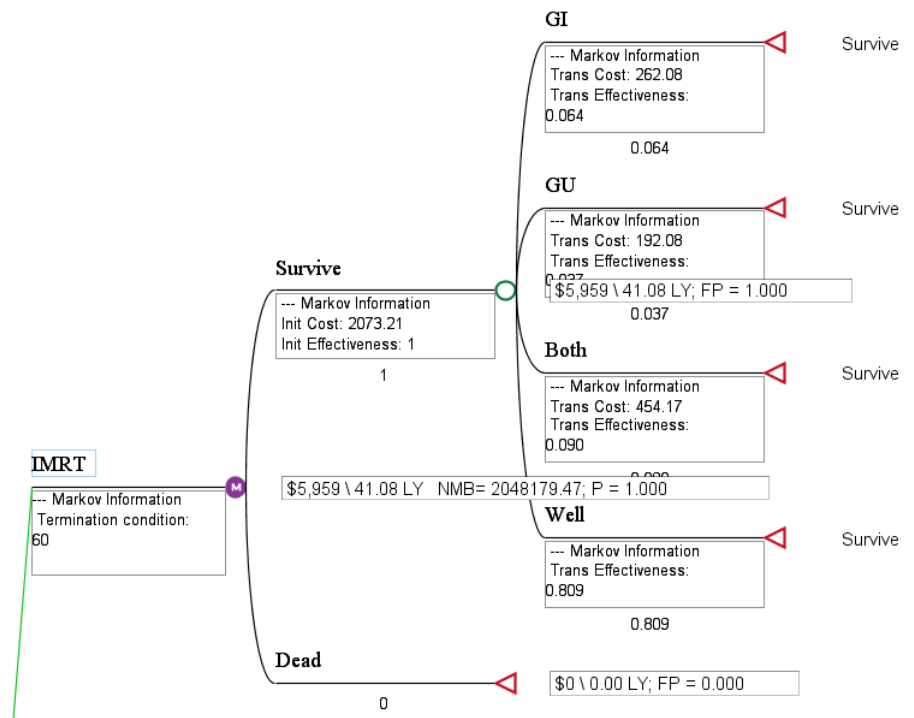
GI

--- Markov Information
Trans Cost: 262.08
Trans Effectiveness:
0.064

0.064

Survive

GU

--- Markov Information
Trans Cost: 192.08
Trans Effectiveness:
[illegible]

$5,959 \ 41.08 LY; FP = 1.000

0.037

Survive

Survive

--- Markov Information
Init Cost: 2073.21
Init Effectiveness: 1

1

Both

--- Markov Information
Trans Cost: 454.17
Trans Effectiveness:
0.090

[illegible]

Survive

IMRT

--- Markov Information
Termination condition:
60

M

$5,959 \ 41.08 LY NMB= 2048179.47; P = 1.000

Well

--- Markov Information
Trans Effectiveness:
0.809

0.809

Survive

Dead

0

$0 \ 0.00 LY; FP = 0.000